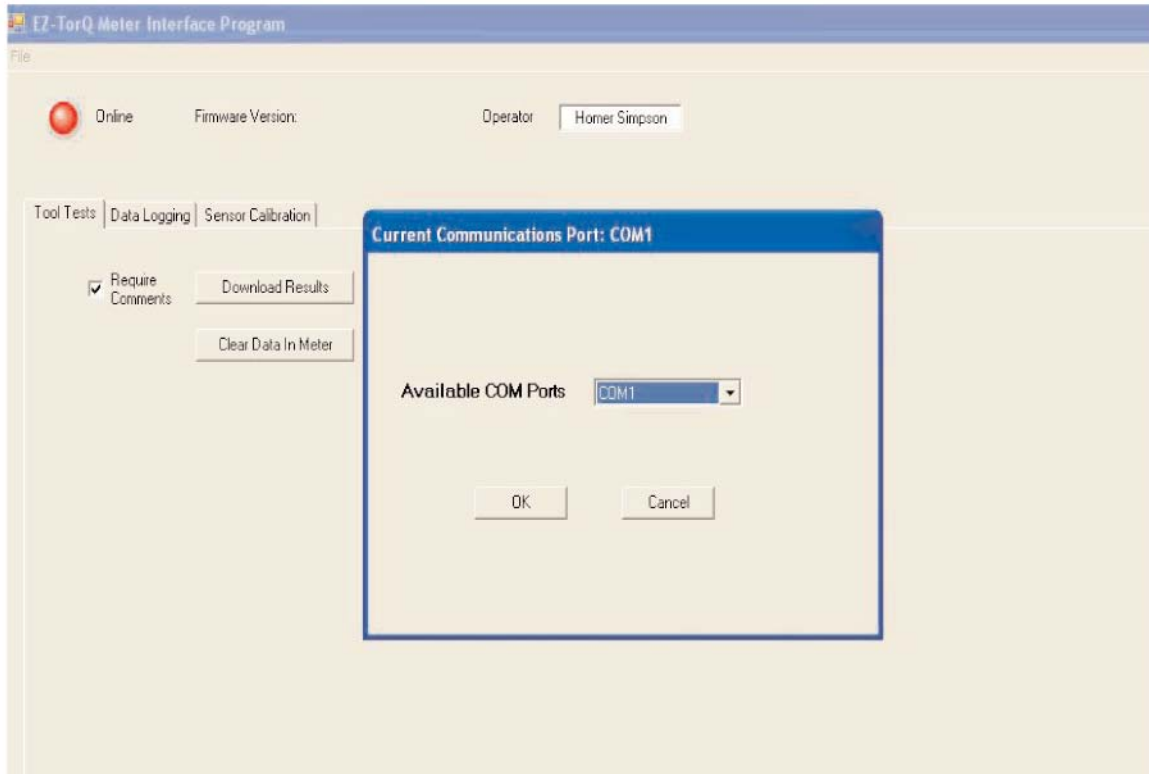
EZ-TorQ Meter Interface Program

File

Online

Firmware Version:

Operator

Homer Simpson

Tool Tests

Data Logging

Sensor Calibration

Require Comments

Download Results

Clear Data In Meter

Current Communications Port: COM1

Available COM Ports

COM1

OK

Cancel